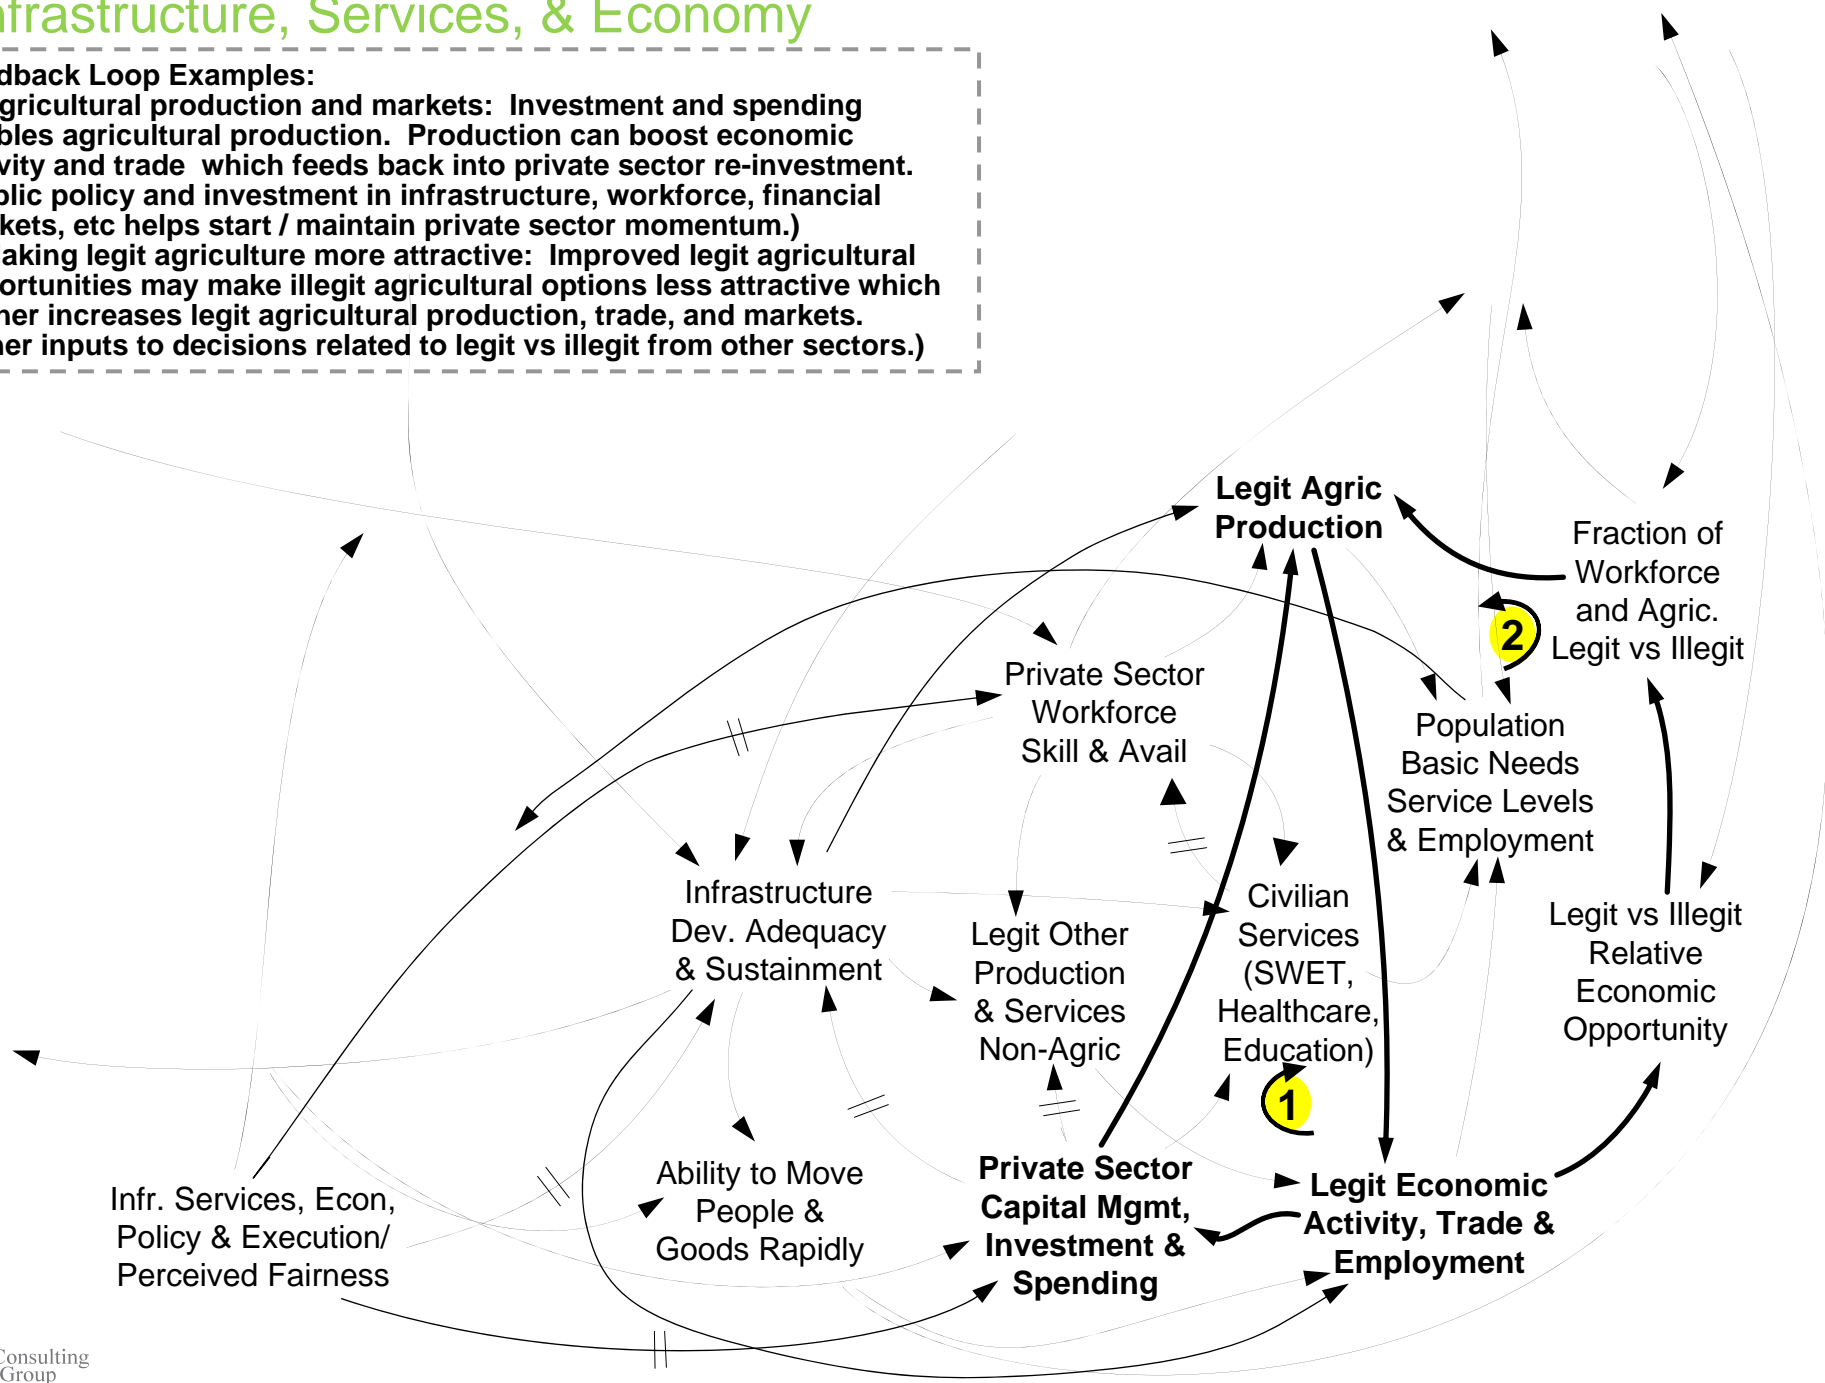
nfrastructure, Services, & Economy

dback Loop Examples:
gricultural production and markets: Investment and spending bles agricultural production. Production can boost economic vity and trade which feeds back into private sector re-investment. blic policy and investment in infrastructure, workforce, financial kets, etc helps start / maintain private sector momentum.)
aking legit agriculture more attractive: Improved legit agricultural ortunities may make illegit agricultural options less attractive which her increases legit agricultural production, trade, and markets. her inputs to decisions related to legit vs illegit from other sectors.)

Legit Agric Production

Fraction of Workforce and Agric. Legit vs Illegit

2

Private Sector Workforce Skill & Avail

Population Basic Needs Service Levels & Employment

Infrastructure Dev. Adequacy & Sustainment

Legit Other Production & Services Non-Agric

Civilian Services (SWET, Healthcare, Education)

Legit vs Illegit Relative Economic Opportunity

1

Ability to Move People & Goods Rapidly

Private Sector Capital Mgmt, Investment & Spending

Legit Economic Activity, Trade & Employment

Infr. Services, Econ, Policy & Execution/ Perceived Fairness

Consulting Group